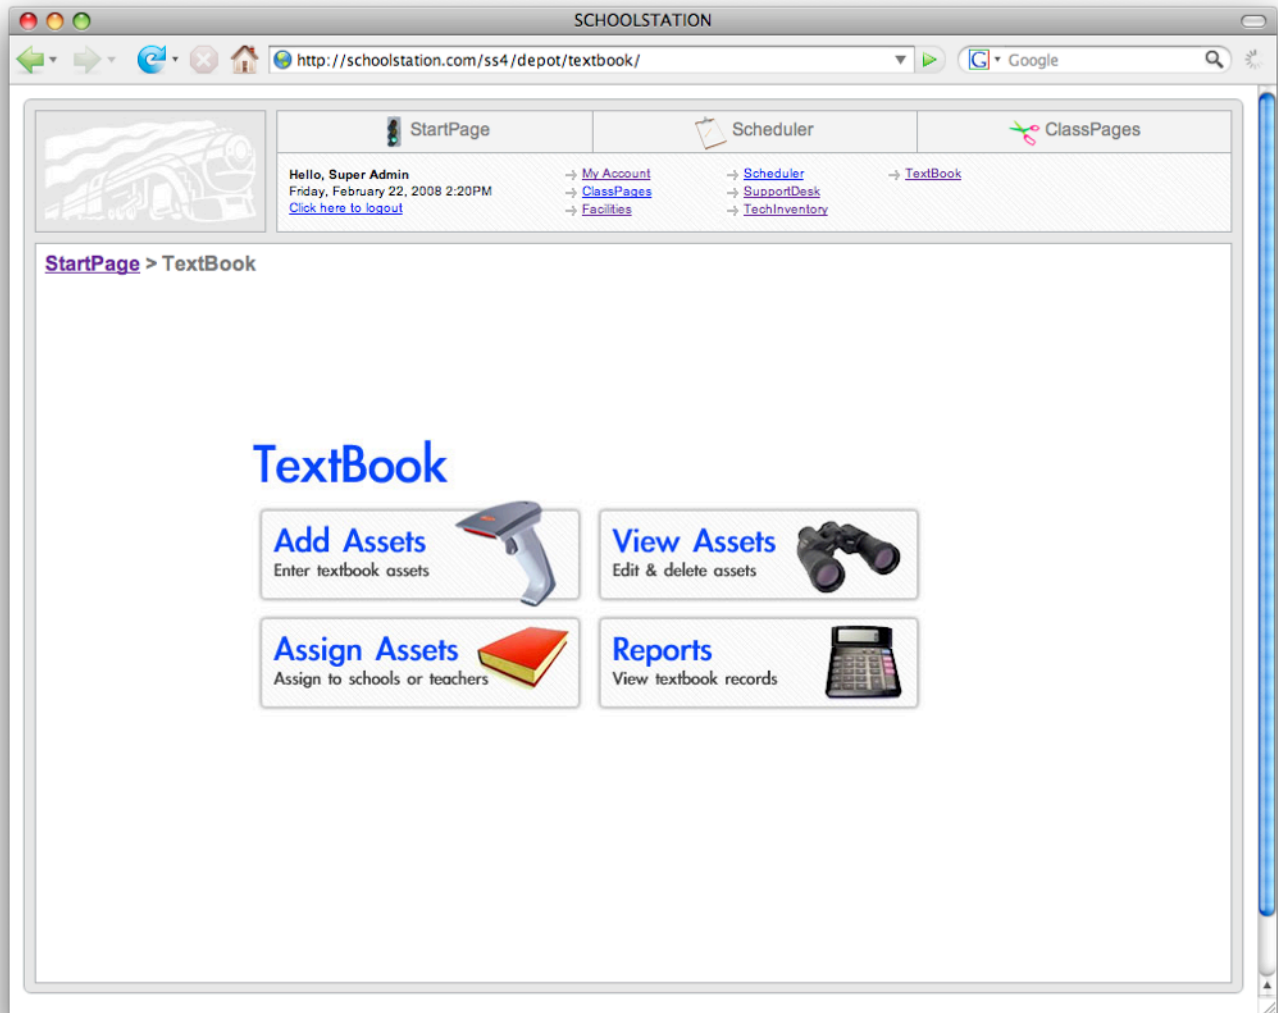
SCHOOLSTATION

http://schoolstation.com/ss4/depot/textbook/

Google

StartPage

Scheduler

ClassPages

Hello, Super Admin
Friday, February 22, 2008 2:20PM
Click here to logout

My Account
ClassPages
Facilities

Scheduler
SupportDesk
TechInventory

TextBook

StartPage > TextBook

TextBook

Add Assets
Enter textbook assets

View Assets
Edit & delete assets

Assign Assets
Assign to schools or teachers

Reports
View textbook records